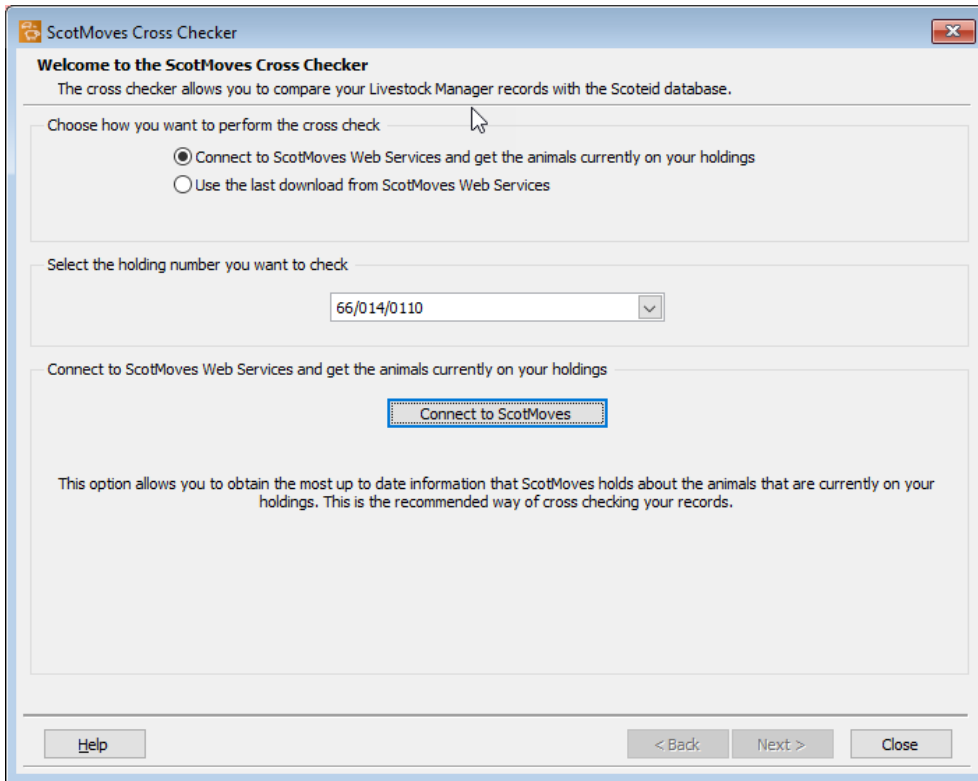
ScotMoves Cross Checker

Welcome to the ScotMoves Cross Checker

The cross checker allows you to compare your Livestock Manager records with the Scoteid database.

Choose how you want to perform the cross check

Connect to ScotMoves Web Services and get the animals currently on your holdings

Use the last download from ScotMoves Web Services

Select the holding number you want to check

66/014/0110

Connect to ScotMoves Web Services and get the animals currently on your holdings

Connect to ScotMoves

This option allows you to obtain the most up to date information that ScotMoves holds about the animals that are currently on your holdings. This is the recommended way of cross checking your records.

Help

< Back

Next >

Close